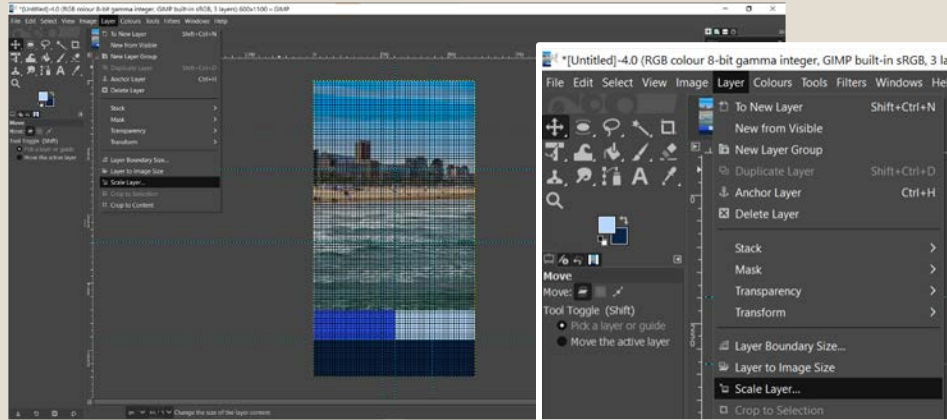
*[Untitled]-4.0 (RGB colour 8-bit gamma integer, GIMP built-in sRGB, 3 layers) 600x1100 – GIMP

File Edit Select View Image Layer Colours Tools Filters Windows Help

To New Layer Shift+Ctrl+N
New from Visible
New Layer Group
Duplicate Layer Shift+Ctrl+D
Anchor Layer Ctrl+H
Delete Layer
Stack
Mask
Transparency
Transform
Layer Boundary Size...
Layer to Image Size
Scale Layer...
Crop to Selection
Crop to Content

Move
Move:
Tool Toggle (Shift)
Pick a layer or guide
Move the active layer

Change the size of the layer content

*[Untitled]-4.0 (RGB colour 8-bit gamma integer, GIMP built-in sRGB, 3 la

File Edit Select View Image Layer Colours Tools Filters Windows He

To New Layer Shift+Ctrl+N
New from Visible
New Layer Group
Duplicate Layer Shift+Ctrl+D
Anchor Layer Ctrl+H
Delete Layer
Stack
Mask
Transparency
Transform
Layer Boundary Size...
Layer to Image Size
Scale Layer...
Crop to Selection

Move
Move:
Tool Toggle (Shift)
Pick a layer or guide
Move the active layer